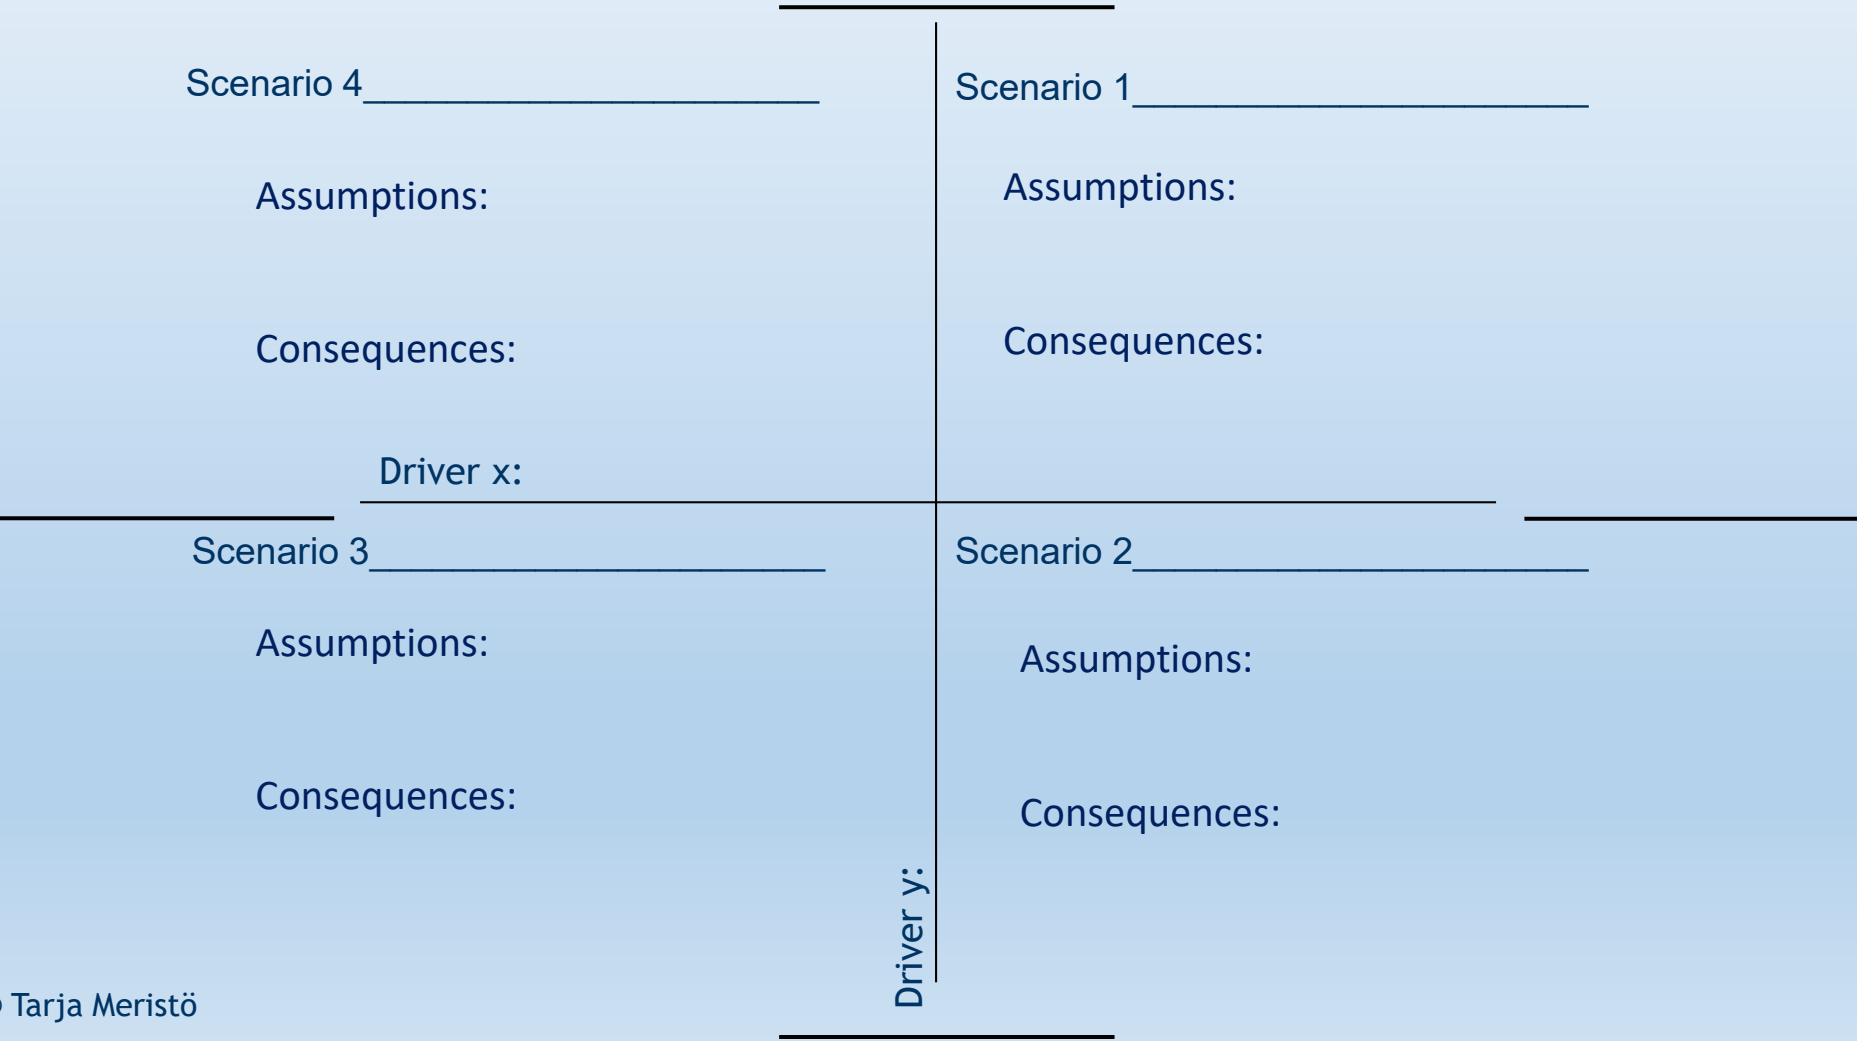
Scenario 4______________________

Assumptions:

Consequences:

Scenario 1______________________

Assumptions:

Consequences:

Driver x:

Scenario 3______________________

Assumptions:

Consequences:

Scenario 2______________________

Assumptions:

Consequences:

Driver y:

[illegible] Tarja Meristö